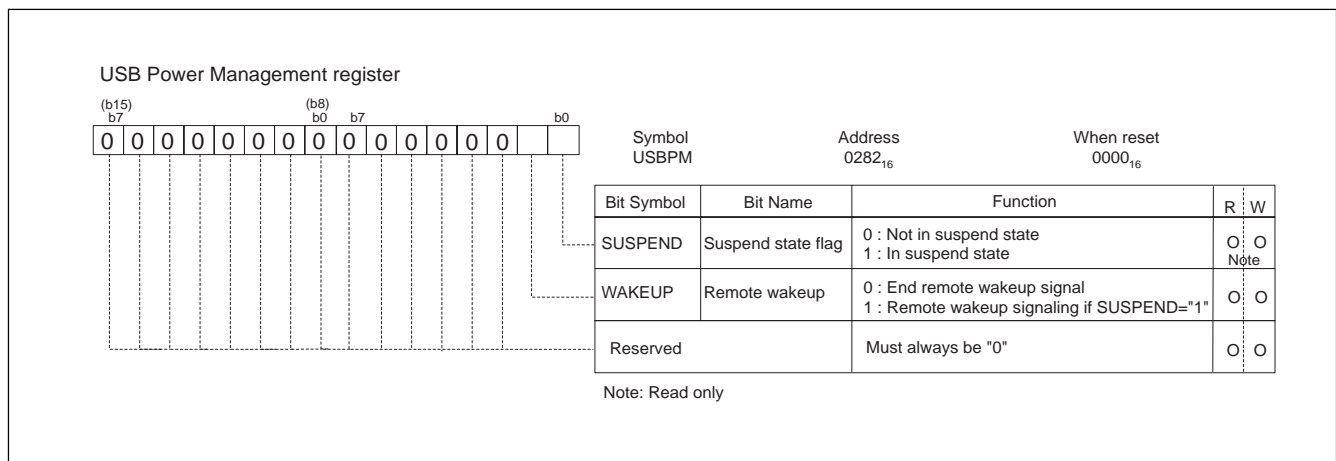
USB Power Management register

(b15) b7 (b8) b0 b7 b0

| 0 | 0 | 0 | 0 | 0 | 0 | 0 | 0 | 0 | 0 | 0 | 0 | 0 | 0 |  |  |
|---|---|---|---|---|---|---|---|---|---|---|---|---|---|---|---|

Symbol USBPM

Address $0282_{16}$

When reset $0000_{16}$

| Bit Symbol | Bit Name | Function | R | W |
|---|---|---|---|---|
| SUSPEND | Suspend state flag | 0 : Not in suspend state<br>1 : In suspend state | O | O<br>Note |
| WAKEUP | Remote wakeup | 0 : End remote wakeup signal<br>1 : Remote wakeup signaling if SUSPEND="1" | O | O |
| Reserved | | Must always be "0" | O | O |

Note: Read only